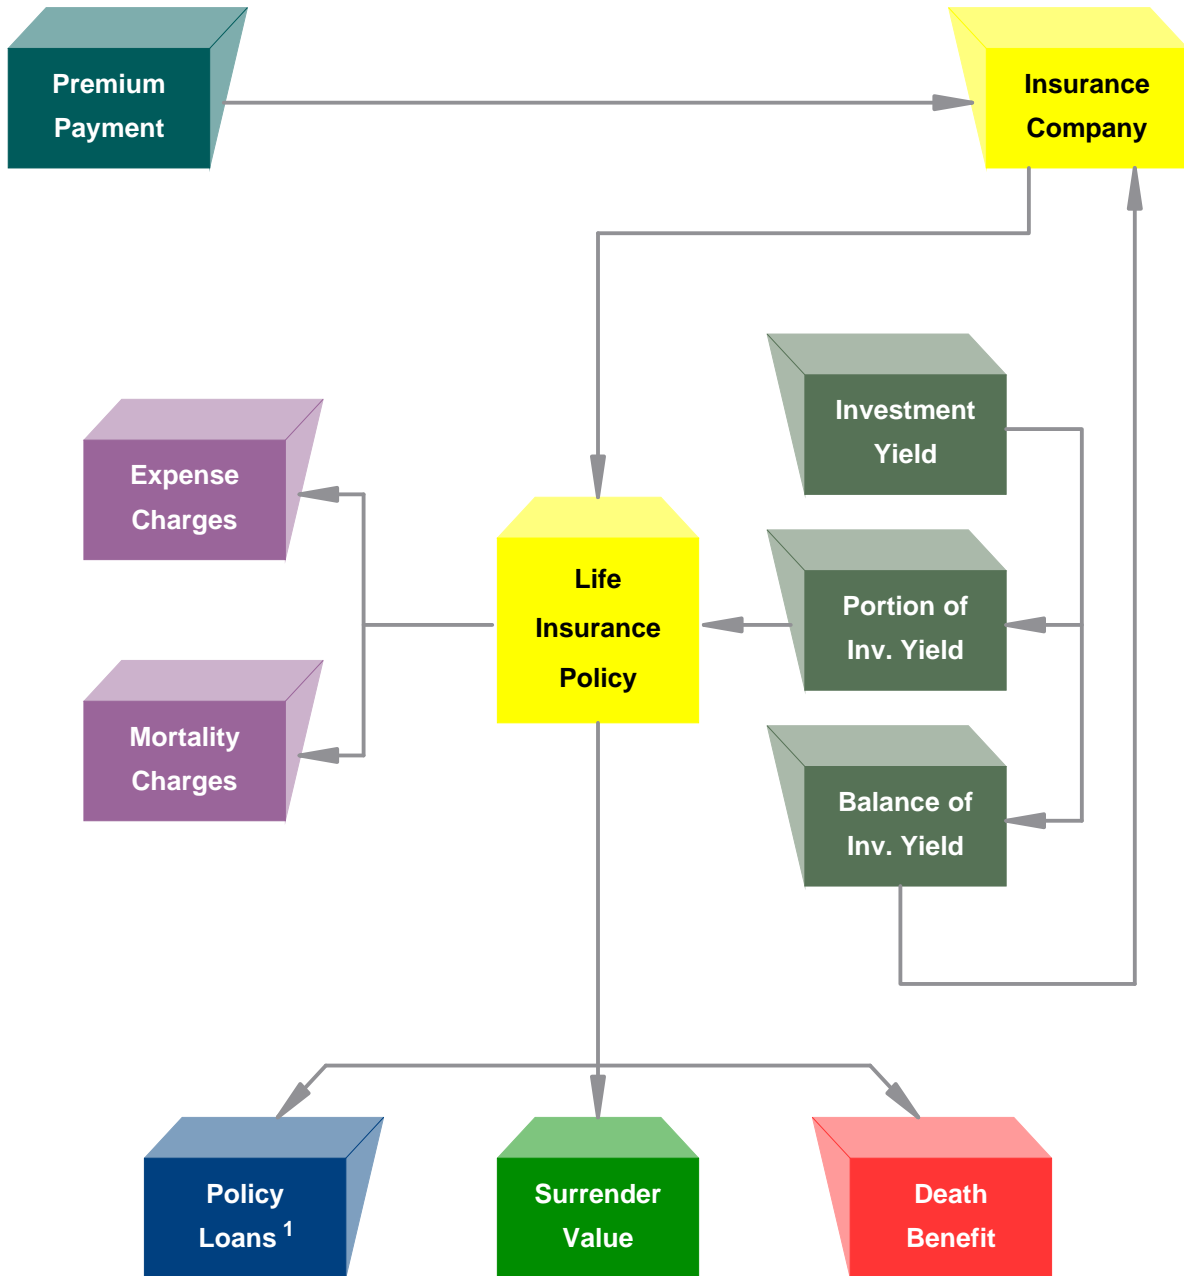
Premium Payment

Insurance Company

Investment Yield

Expense Charges

Life Insurance Policy

Portion of Inv. Yield

Mortality Charges

Balance of Inv. Yield

Policy Loans $^1$

Surrender Value

Death Benefit